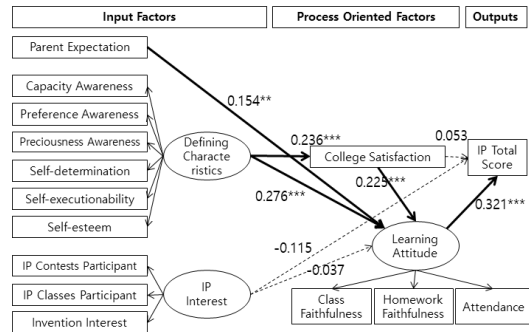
Input Factors

Process Oriented Factors

Outputs

Parent Expectation

Capacity Awareness

Preference Awareness

Preciousness Awareness

Self-determination

Self-executionability

Self-esteem

Defining Characteristics

0.154**

0.236***

0.276***

College Satisfaction

0.053

IP Total Score

0.225***

0.321***

-0.115

-0.037

Learning Attitude

IP Contests Participant

IP Classes Participant

Invention Interest

IP Interest

Class Faithfulness

Homework Faithfulness

Attendance